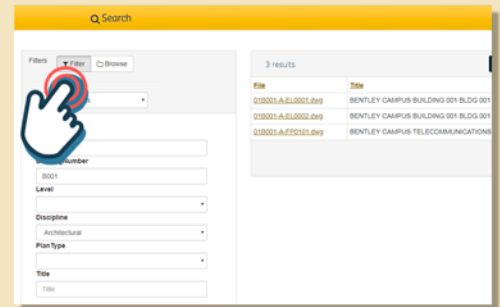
Search

Filters Filter Browse

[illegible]

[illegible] Number
B001
Level

Discipline
Architectural
Plan Type

Title
Title

3 results

| File | Title |
|---|---|
| 01B001-A-EL0001.dwg | BENTLEY CAMPUS BUILDING 001 BLDG 001 |
| 01B001-A-EL0002.dwg | BENTLEY CAMPUS BUILDING 001 BLDG 001 |
| 01B001-A-FP0101.dwg | BENTLEY CAMPUS TELECOMMUNICATIONS |